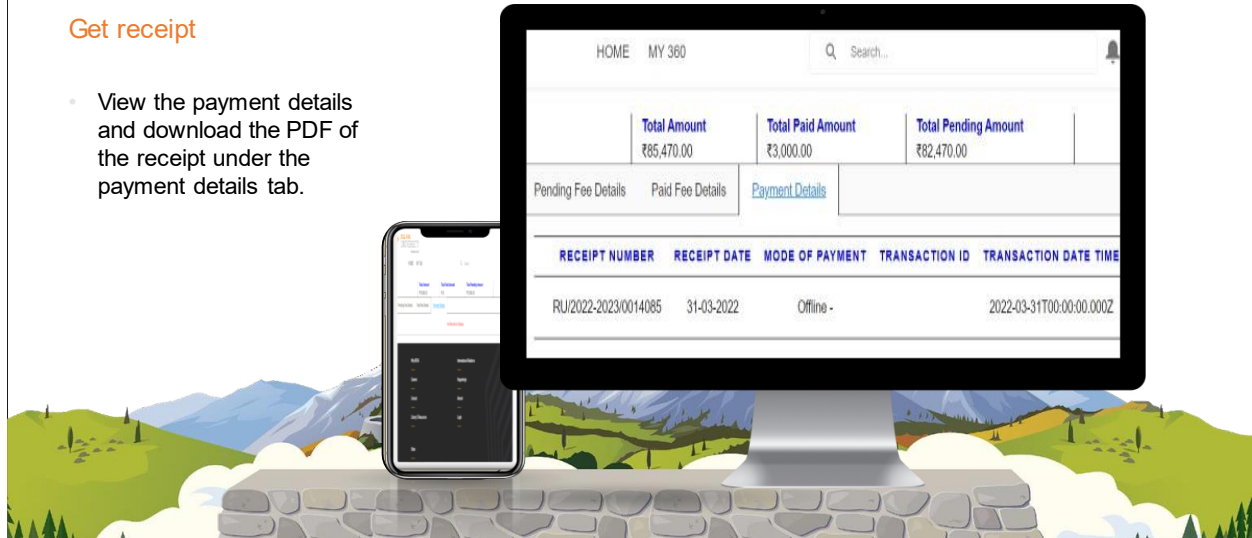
Get receipt

View the payment details and download the PDF of the receipt under the payment details tab.

HOME MY 360

Search...

| Total Amount | Total Paid Amount | Total Pending Amount |
|---|---|---|
| ₹85,470.00 | ₹3,000.00 | ₹82,470.00 |

Pending Fee Details Paid Fee Details Payment Details

| RECEIPT NUMBER | RECEIPT DATE | MODE OF PAYMENT | TRANSACTION ID | TRANSACTION DATE TIME |
|---|---|---|---|---|
| RU/2022-2023/0014085 | 31-03-2022 | Offline - | | 2022-03-31T00:00:00.000Z |

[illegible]